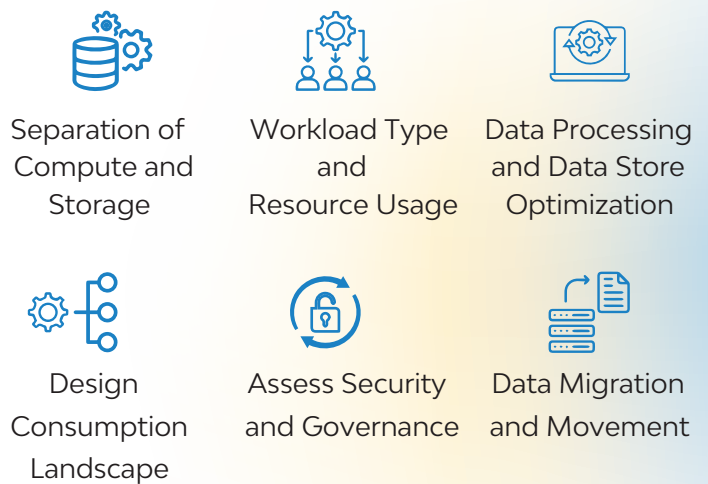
Separation of Compute and Storage

Workload Type and Resource Usage

Data Processing and Data Store Optimization

Design Consumption Landscape

Assess Security and Governance

Data Migration and Movement